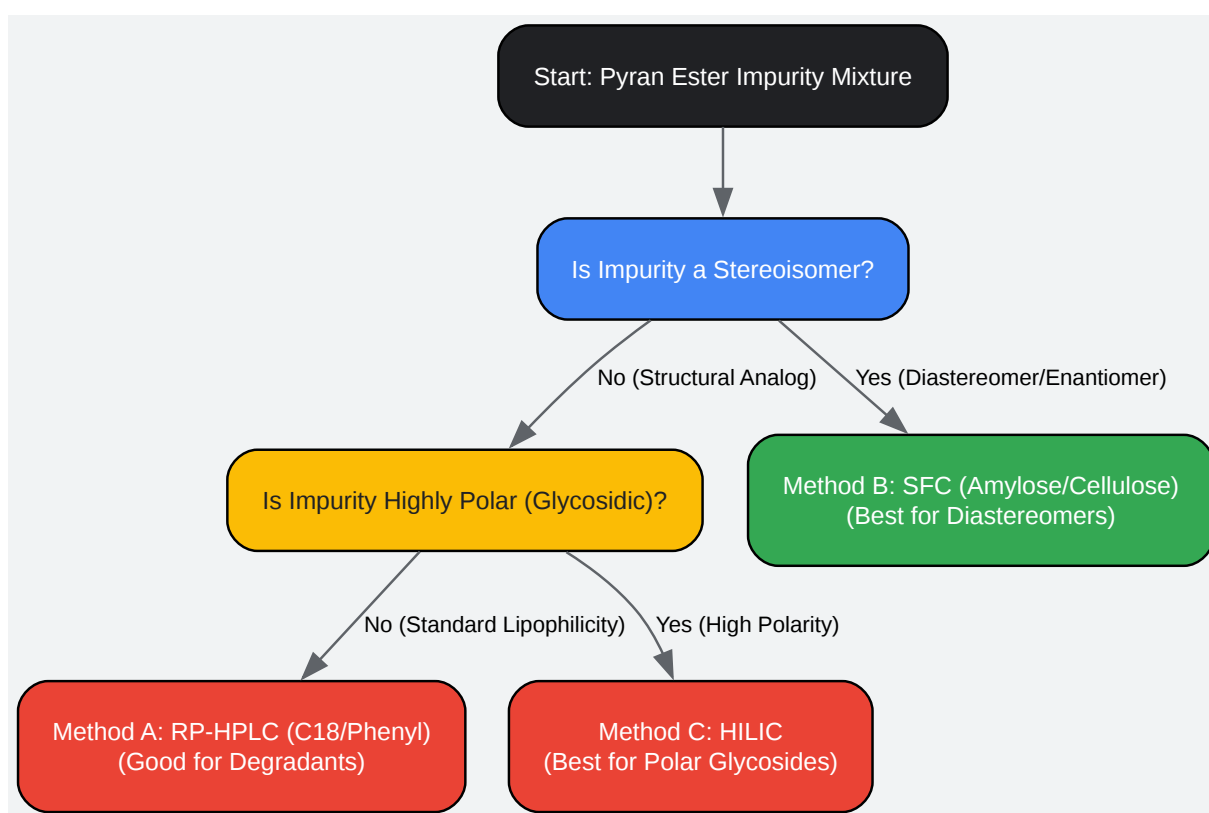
Start: Pyran Ester Impurity Mixture

Is Impurity a Stereoisomer?

No (Structural Analog)

Yes (Diastereomer/Enantiomer)

Is Impurity Highly Polar (Glycosidic)?

Method B: SFC (Amylose/Cellulose)
(Best for Diastereomers)

No (Standard Lipophilicity)

Yes (High Polarity)

Method A: RP-HPLC (C18/Phenyl)
(Good for Degradants)

Method C: HILIC
(Best for Polar Glycosides)